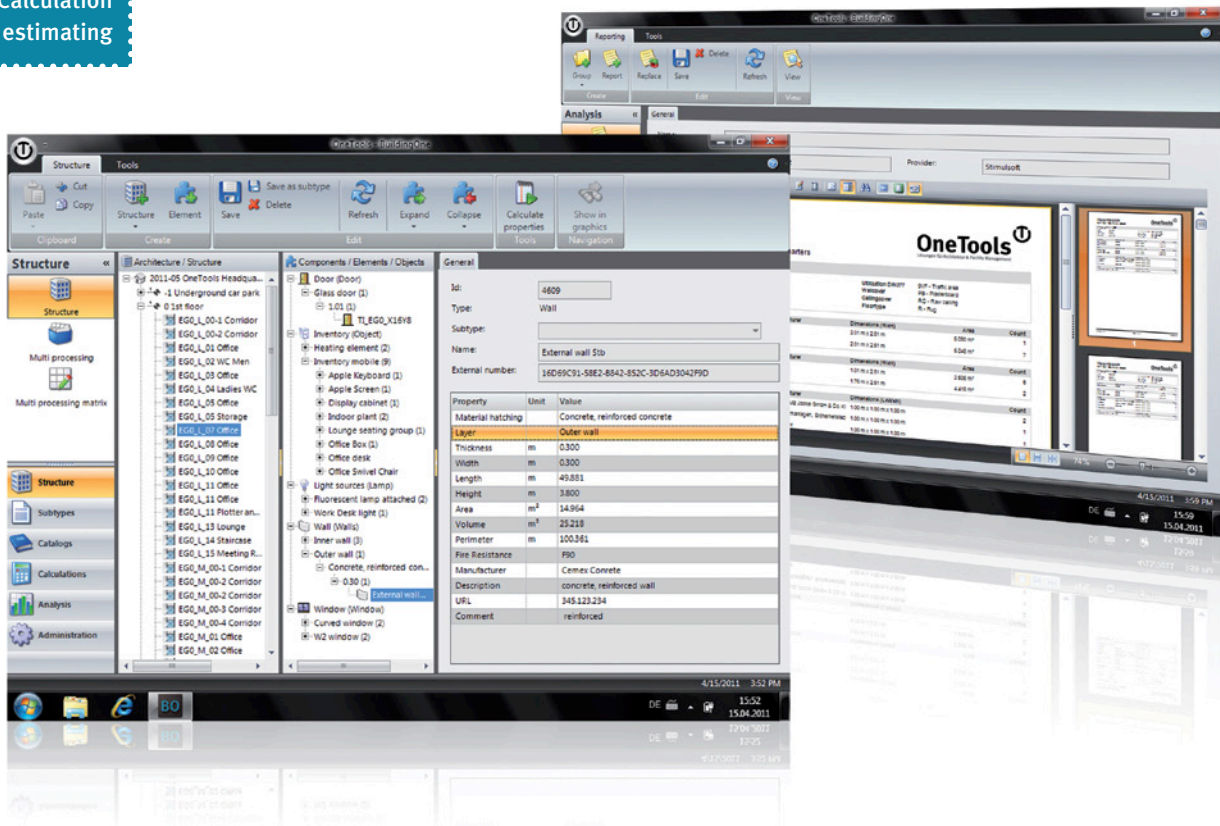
Calculation
estimating

OneTools - BuildingOne

Reporting Tools

Group Report Replace Save Delete Refresh View
Create Edit View

Analysis
General

Provider: Stimulsoft

OneTools

OneTools - BuildingOne

Structure Tools

Cut
Copy
Paste
Clipboard
Structure Element
Create
Save Save as subtype Delete
Refresh Expand Collapse
Edit
Calculate properties
Tools
Show in graphics
Navigation

Structure
Structure
Multi processing
Multi processing matrix

Architecture / Structure
2011-05 OneTools Headqua...
-1 Underground car park
0 1st floor
EG0_L_00-1 Corridor
EG0_L_00-2 Corridor
EG0_L_01 Office
EG0_L_02 WC Men
EG0_L_03 Office
EG0_L_04 Ladies WC
EG0_L_05 Office
EG0_L_05 Storage
EG0_L_07 Office
EG0_L_08 Office
EG0_L_09 Office
EG0_L_10 Office
EG0_L_11 Office
EG0_L_11 Office
EG0_L_11 Plotter an...
EG0_L_13 Lounge
EG0_L_14 Staircase
EG0_L_15 Meeting R...
EG0_M_00-1 Corridor
EG0_M_00-2 Corridor
EG0_M_00-2 Corridor
EG0_M_00-3 Corridor
EG0_M_00-4 Corridor
EG0_M_01 Office
EG0_M_02 Office

Components / Elements / Objects
Door (Door)
Glass door (1)
1.01 (1)
TI_EG0_X16Y8
Inventory (Object)
Heating element (2)
Inventory mobile (9)
Apple Keyboard (1)
Apple Screen (1)
Display cabinet (1)
Indoor plant (2)
Lounge seating group (1)
Office Box (1)
Office desk
Office Swivel Chair
Light sources (Lamp)
Fluorescent lamp attached (2)
Work Desk light (1)
Wall (Walls)
Inner wall (3)
Outer wall (1)
Concrete, reinforced con...
0.30 (1)
External wall...
Window (Window)
Curved window (2)
W2 window (2)

Structure
Subtypes
Catalogs
Calculations
Analysis
Administration

General
Id: 4609
Type: Wall
Subtype:
Name: External wall Stb
External number: 16D69C91-58E2-8842-852C-3D6AD3042F9D

| Property | Unit | Value |
|---|---|---|
| Material hatching | | Concrete, reinforced concrete |
| Layer | | Outer wall |
| Thickness | m | 0.300 |
| Width | m | 0.300 |
| Length | m | 49.881 |
| Height | m | 3.800 |
| Area | m² | 14.964 |
| Volume | m³ | 25.218 |
| Perimeter | m | 100.361 |
| Fire Resistance | | F90 |
| Manufacturer | | Cemex Conrete |
| Description | | concrete, reinforced wall |
| URL | | 345.123.234 |
| Comment | | reinforced |

4/15/2011 3:52 PM
DE 15:52 15.04.2011
4/15/2011 3:59 PM
DE 15:59 15.04.2011